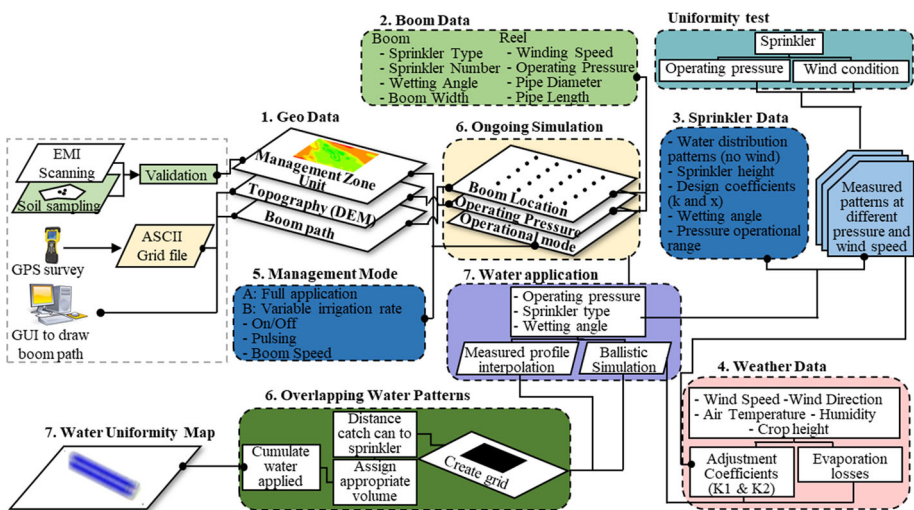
2. Boom Data

Boom
- Sprinkler Type
- Sprinkler Number
- Wetting Angle
- Boom Width

Reel
- Winding Speed
- Operating Pressure
- Pipe Diameter
- Pipe Length

Uniformity test

Sprinkler

Operating pressure

Wind condition

1. Geo Data

EMI Scanning

Soil sampling

Validation

Management Zone Unit

Topography (DEM)

Boom path

GPS survey

ASCII Grid file

GUI to draw boom path

6. Ongoing Simulation

Boom Location

Operating Pressure

Operational mode

3. Sprinkler Data

- Water distribution patterns (no wind)
- Sprinkler height
- Design coefficients (k and x)
- Wetting angle
- Pressure operational range

Measured patterns at different pressure and wind speed

5. Management Mode

A: Full application
B: Variable irrigation rate
- On/Off
- Pulsing
- Boom Speed

7. Water application

- Operating pressure
- Sprinkler type
- Wetting angle

Measured profile interpolation

Ballistic Simulation

4. Weather Data

- Wind Speed -Wind Direction
- Air Temperature - Humidity
- Crop height

Adjustment Coefficients (K1 & K2)

Evaporation losses

6. Overlapping Water Patterns

7. Water Uniformity Map

Cumulate water applied

Distance catch can to sprinkler

Assign appropriate volume

Create grid